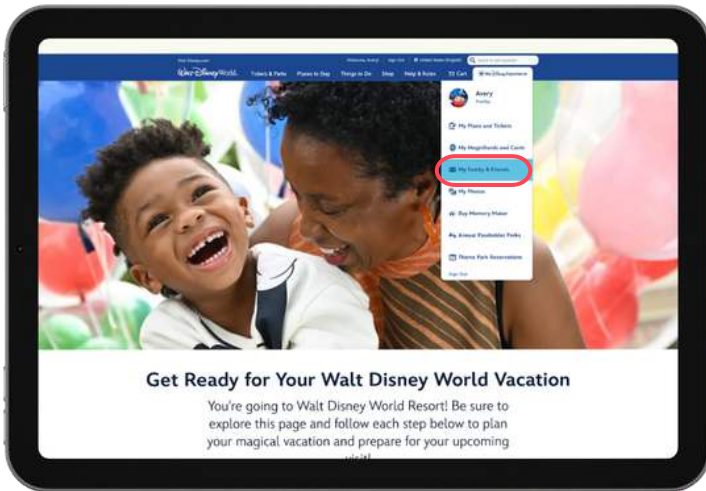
Visit Disney.com

Walt Disney World.

Welcome, Avery! | Sign Out | United States (English)

Search for a keyword

Tickets & Parks | Places to Stay | Things to Do | Shop | Help & Rules | Cart | My Disney Experience

Avery
Profile

My Plans and Tickets

My MagicBands and Cards

My Family & Friends

My Photos

Buy Memory Maker

Annual Passholder Perks

Theme Park Reservations

Sign Out

Get Ready for Your Walt Disney World Vacation

You're going to Walt Disney World Resort! Be sure to explore this page and follow each step below to plan your magical vacation and prepare for your upcoming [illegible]